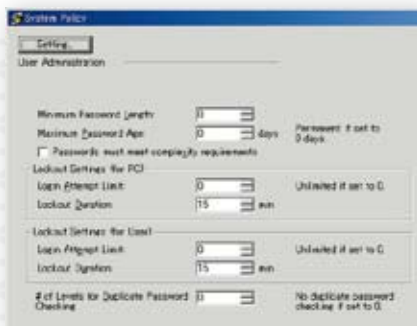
System Policy

Setting

User Administration

Minimum Password Length 0

Maximum Password Age 0 days Permanent if set to 0 days

Passwords must meet complexity requirements

Lockout Settings for PC

Login Attempt Limit 0 Unlimited if set to 0

Lockout Duration 15 min

Lockout Settings for User

Login Attempt Limit 0 Unlimited if set to 0

Lockout Duration 15 min

# of Levels for Duplicate Password Checking 0 No duplicate password checking if set to 0.